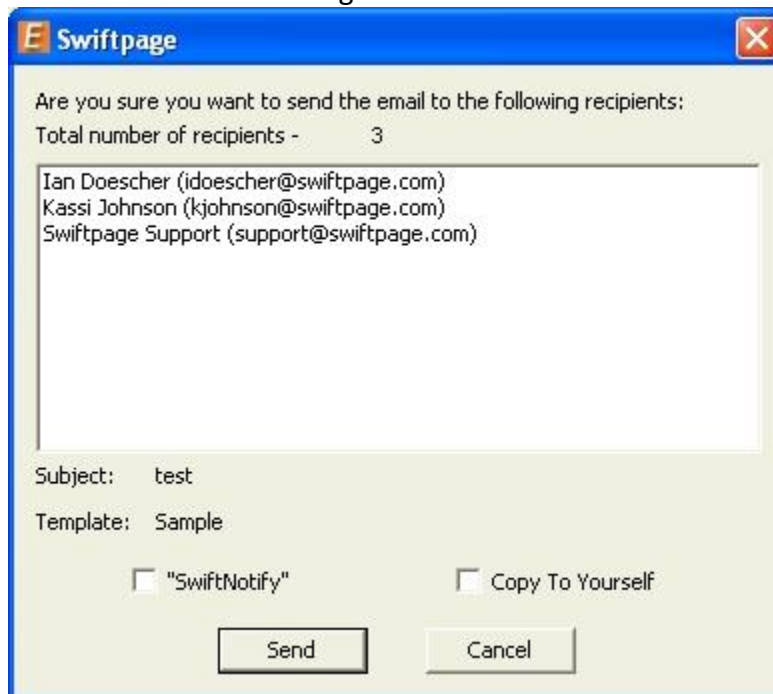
Swiftpage

Are you sure you want to send the email to the following recipients:

Total number of recipients - 3

Ian Doescher (idoescher@swiftpage.com)
Kassi Johnson (kjohnson@swiftpage.com)
Swiftpage Support (support@swiftpage.com)

Subject: test

Template: Sample

"SwiftNotify"

Copy To Yourself

Send

Cancel